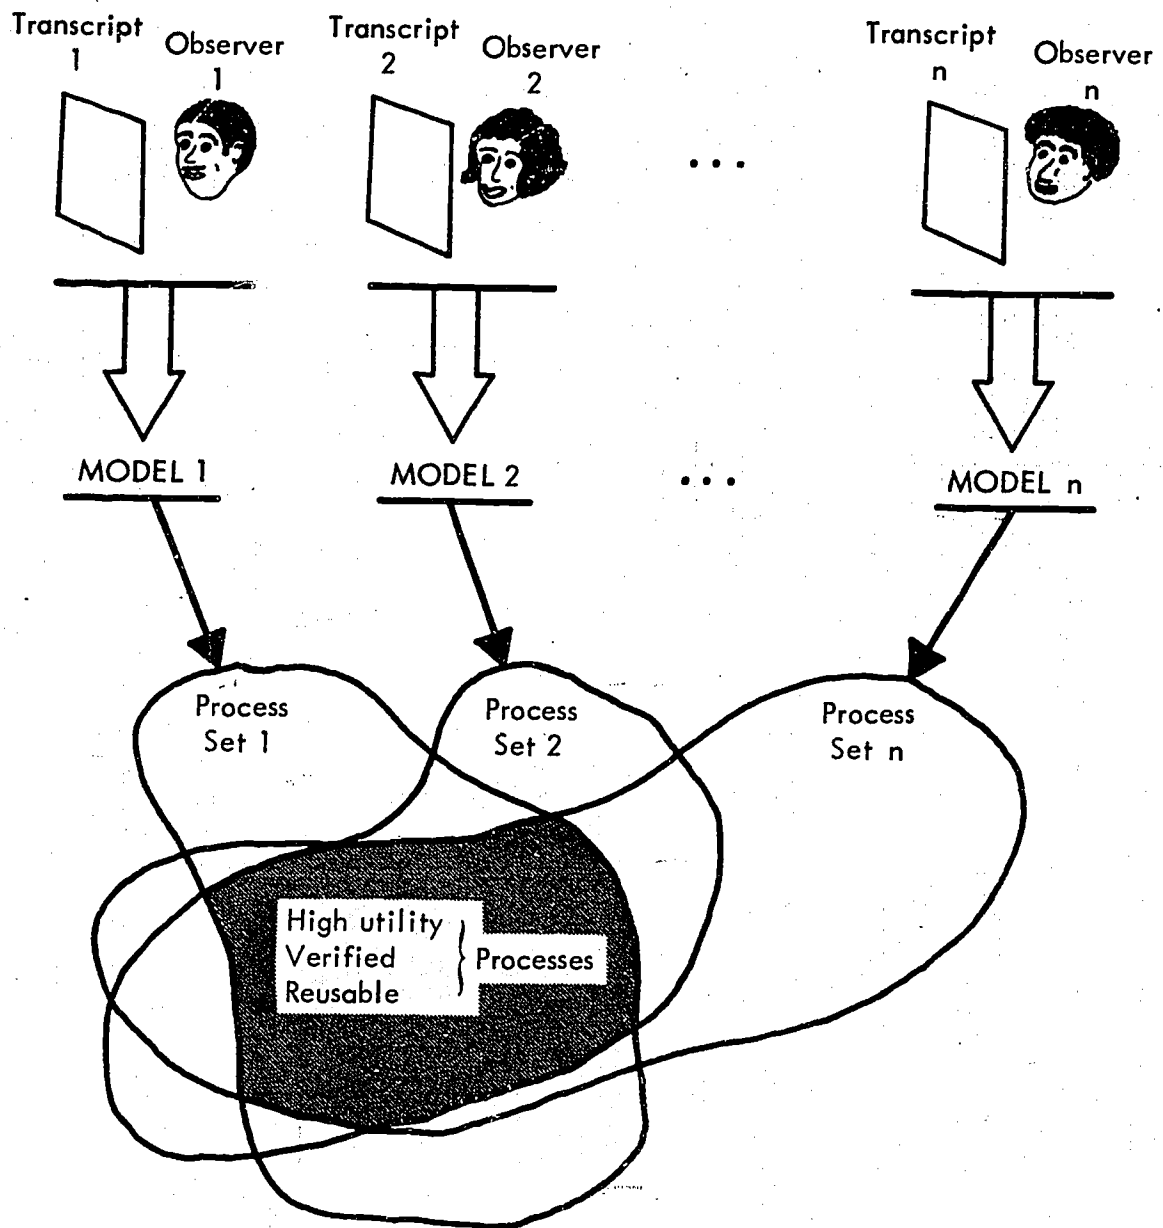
Transcript 1

Observer 1

Transcript 2

Observer 2

Transcript n

Observer n

. . .

MODEL 1

MODEL 2

. . .

MODEL n

Process Set 1

Process Set 2

Process Set n

High utility
Verified
Reusable
} Processes